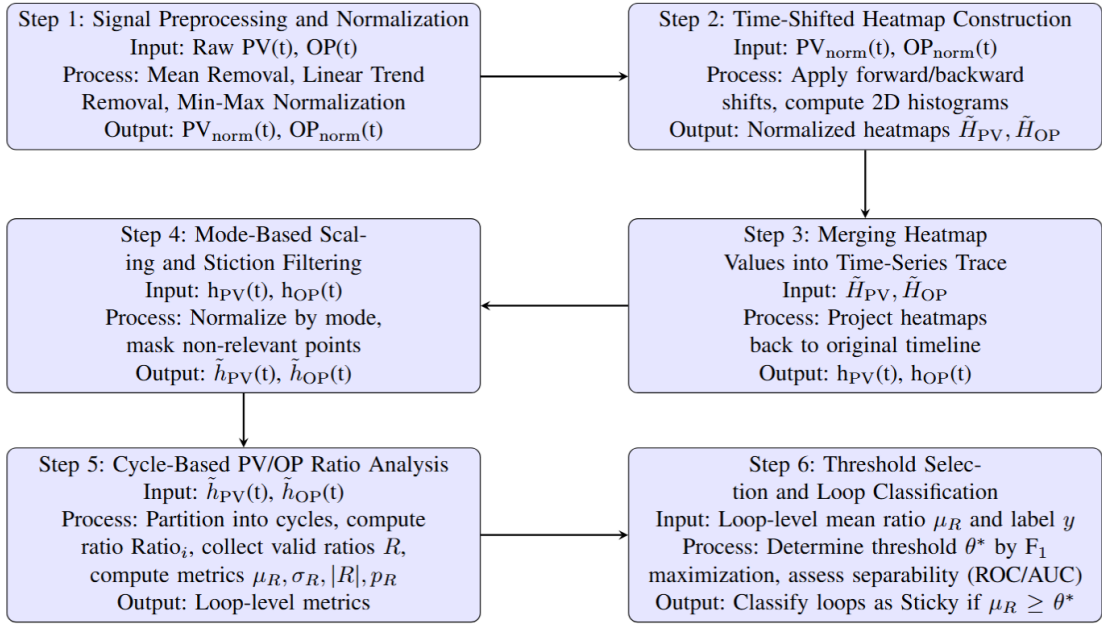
Step 1: Signal Preprocessing and Normalization
Input: Raw PV(t), OP(t)
Process: Mean Removal, Linear Trend Removal, Min-Max Normalization
Output: $PV_{norm}(t)$, $OP_{norm}(t)$

Step 2: Time-Shifted Heatmap Construction
Input: $PV_{norm}(t)$, $OP_{norm}(t)$
Process: Apply forward/backward shifts, compute 2D histograms
Output: Normalized heatmaps $\tilde{H}_{PV}, \tilde{H}_{OP}$

Step 3: Merging Heatmap Values into Time-Series Trace
Input: $\tilde{H}_{PV}, \tilde{H}_{OP}$
Process: Project heatmaps back to original timeline
Output: $h_{PV}(t)$, $h_{OP}(t)$

Step 4: Mode-Based Scaling and Stiction Filtering
Input: $h_{PV}(t)$, $h_{OP}(t)$
Process: Normalize by mode, mask non-relevant points
Output: $\tilde{h}_{PV}(t)$, $\tilde{h}_{OP}(t)$

Step 5: Cycle-Based PV/OP Ratio Analysis
Input: $\tilde{h}_{PV}(t)$, $\tilde{h}_{OP}(t)$
Process: Partition into cycles, compute ratio $Ratio_i$, collect valid ratios $R$, compute metrics $\mu_R, \sigma_R, |R|, p_R$
Output: Loop-level metrics

Step 6: Threshold Selection and Loop Classification
Input: Loop-level mean ratio $\mu_R$ and label $y$
Process: Determine threshold $\theta^*$ by $F_1$ maximization, assess separability (ROC/AUC)
Output: Classify loops as Sticky if $\mu_R \geq \theta^*$